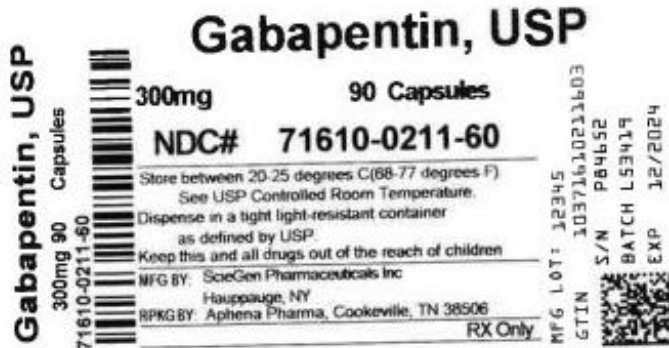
Gabapentin, USP
300mg 90 Capsules
71610-0211-60

Gabapentin, USP

300mg 90 Capsules

NDC# 71610-0211-60

Store between 20-25 degrees C(68-77 degrees F) See USP Controlled Room Temperature. Dispense in a tight light-resistant container as defined by USP. Keep this and all drugs out of the reach of children

MFG BY: ScieGen Pharmaceuticals Inc Hauppauge, NY
RPKG BY: Aphena Pharma, Cookeville, TN 38506

RX Only

MFG LOT: 12345
GTIN 10371610211603
S/N P84652
BATCH L53419
EXP 12/2024